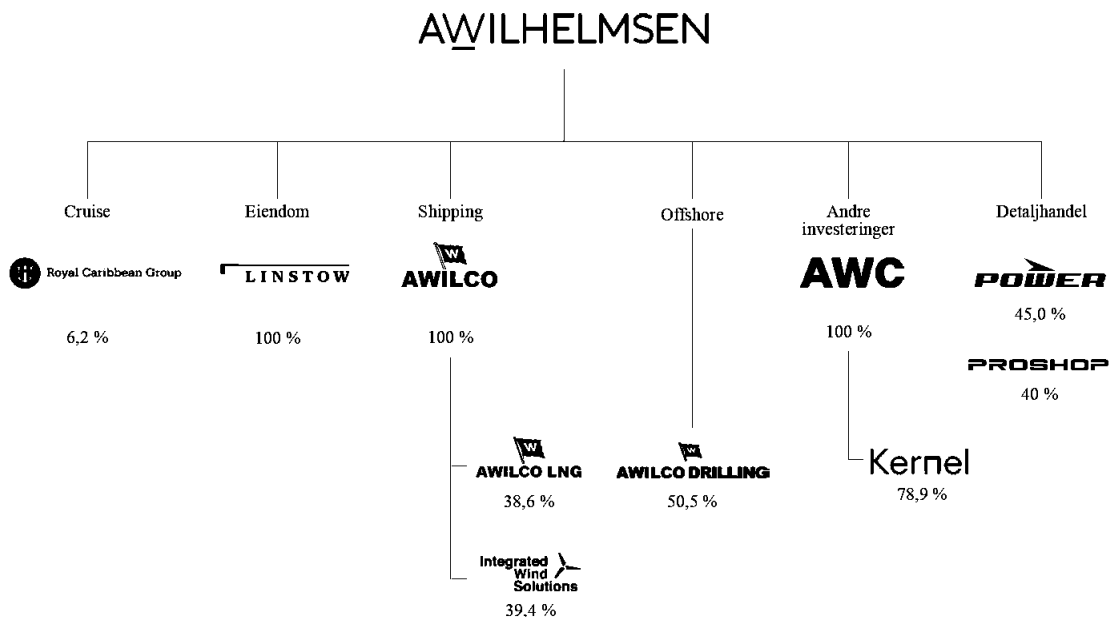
AWILHELMSEN

Cruise

Royal Caribbean Group

6,2 %

Eiendom

LINSTOW

100 %

Shipping

W

AWILCO

100 %

W

AWILCO LNG

38,6 %

Integrated Wind Solutions

39,4 %

Offshore

W

AWILCO DRILLING

50,5 %

Andre investeringer

AWC

100 %

Kernel

78,9 %

Detaljhandel

POWER

45,0 %

PROSHOP

40 %